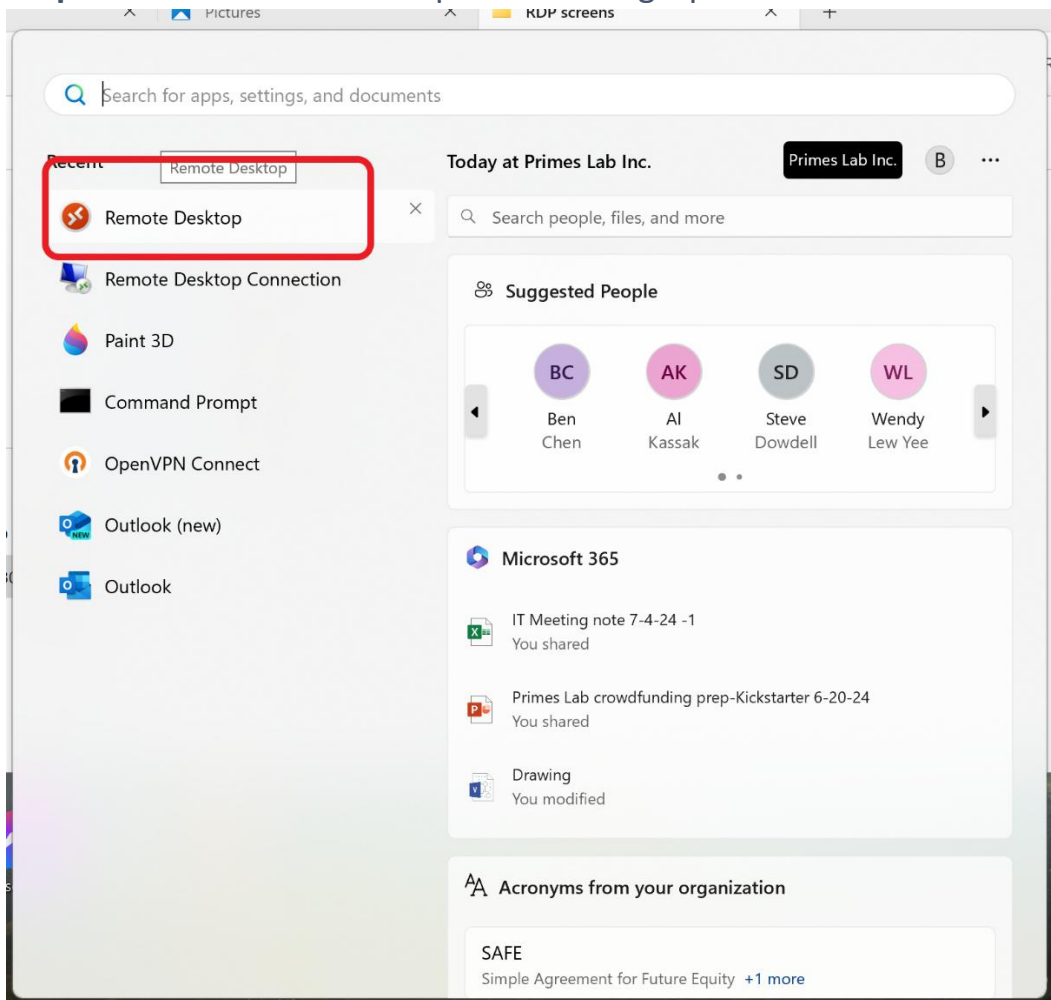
Pictures
RDP screens

Search for apps, settings, and documents

Recent
Remote Desktop
Remote Desktop
Remote Desktop Connection
Paint 3D
Command Prompt
OpenVPN Connect
Outlook (new)
Outlook

Today at Primes Lab Inc.
Primes Lab Inc.
B
...

Search people, files, and more

Suggested People
BC Ben Chen
AK Al Kassak
SD Steve Dowdell
WL Wendy Lew Yee

Microsoft 365
IT Meeting note 7-4-24 -1
You shared
Primes Lab crowdfunding prep-Kickstarter 6-20-24
You shared
Drawing
You modified

Acronyms from your organization
SAFE
Simple Agreement for Future Equity +1 more